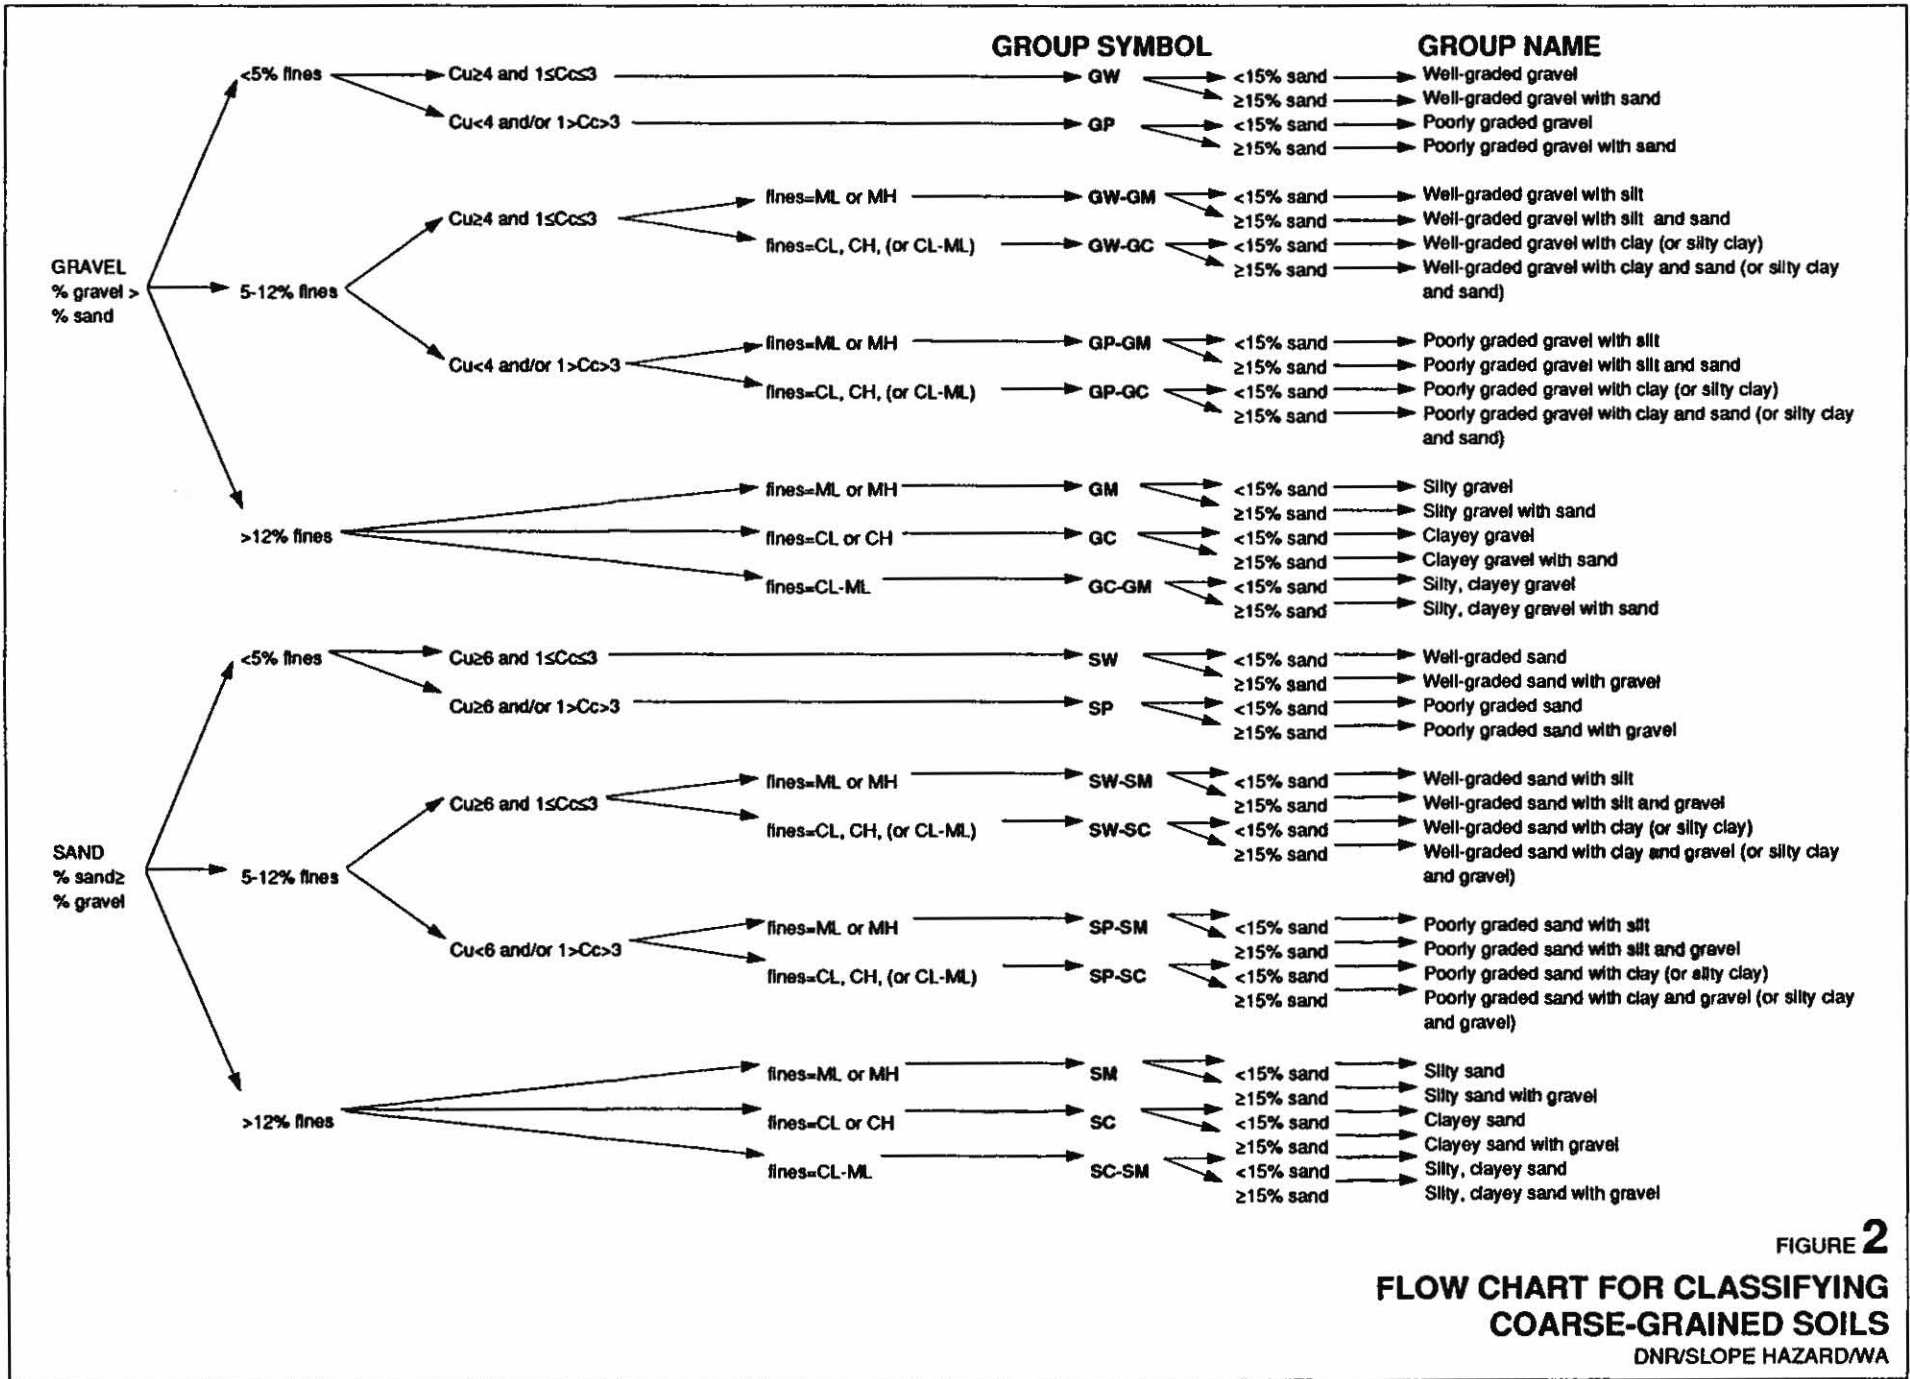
GROUP SYMBOL

GROUP NAME

GRAVEL
% gravel >
% sand

<5% fines

Cu≥4 and 1≤Cc≤3

GW

<15% sand

Well-graded gravel

≥15% sand

Well-graded gravel with sand

Cu<4 and/or 1>Cc>3

GP

<15% sand

Poorly graded gravel

≥15% sand

Poorly graded gravel with sand

5-12% fines

Cu≥4 and 1≤Cc≤3

fines=ML or MH

GW-GM

<15% sand

Well-graded gravel with silt

≥15% sand

Well-graded gravel with silt and sand

fines=CL, CH, (or CL-ML)

GW-GC

<15% sand

Well-graded gravel with clay (or silty clay)

≥15% sand

Well-graded gravel with clay and sand (or silty clay and sand)

Cu<4 and/or 1>Cc>3

fines=ML or MH

GP-GM

<15% sand

Poorly graded gravel with silt

≥15% sand

Poorly graded gravel with silt and sand

fines=CL, CH, (or CL-ML)

GP-GC

<15% sand

Poorly graded gravel with clay (or silty clay)

≥15% sand

Poorly graded gravel with clay and sand (or silty clay and sand)

>12% fines

fines=ML or MH

GM

<15% sand

Silty gravel

≥15% sand

Silty gravel with sand

fines=CL or CH

GC

<15% sand

Clayey gravel

≥15% sand

Clayey gravel with sand

fines=CL-ML

GC-GM

<15% sand

Silty, clayey gravel

≥15% sand

Silty, clayey gravel with sand

SAND
% sand≥
% gravel

<5% fines

Cu≥6 and 1≤Cc≤3

SW

<15% sand

Well-graded sand

≥15% sand

Well-graded sand with gravel

Cu≥6 and/or 1>Cc>3

SP

<15% sand

Poorly graded sand

≥15% sand

Poorly graded sand with gravel

5-12% fines

Cu≥6 and 1≤Cc≤3

fines=ML or MH

SW-SM

<15% sand

Well-graded sand with silt

≥15% sand

Well-graded sand with silt and gravel

fines=CL, CH, (or CL-ML)

SW-SC

<15% sand

Well-graded sand with clay (or silty clay)

≥15% sand

Well-graded sand with clay and gravel (or silty clay and gravel)

Cu<6 and/or 1>Cc>3

fines=ML or MH

SP-SM

<15% sand

Poorly graded sand with silt

≥15% sand

Poorly graded sand with silt and gravel

fines=CL, CH, (or CL-ML)

SP-SC

<15% sand

Poorly graded sand with clay (or silty clay)

≥15% sand

Poorly graded sand with clay and gravel (or silty clay and gravel)

>12% fines

fines=ML or MH

SM

<15% sand

Silty sand

≥15% sand

Silty sand with gravel

fines=CL or CH

SC

<15% sand

Clayey sand

≥15% sand

Clayey sand with gravel

fines=CL-ML

SC-SM

<15% sand

Silty, clayey sand

≥15% sand

Silty, clayey sand with gravel

FIGURE 2

FLOW CHART FOR CLASSIFYING COARSE-GRAINED SOILS

DNR/SLOPE HAZARD/WA